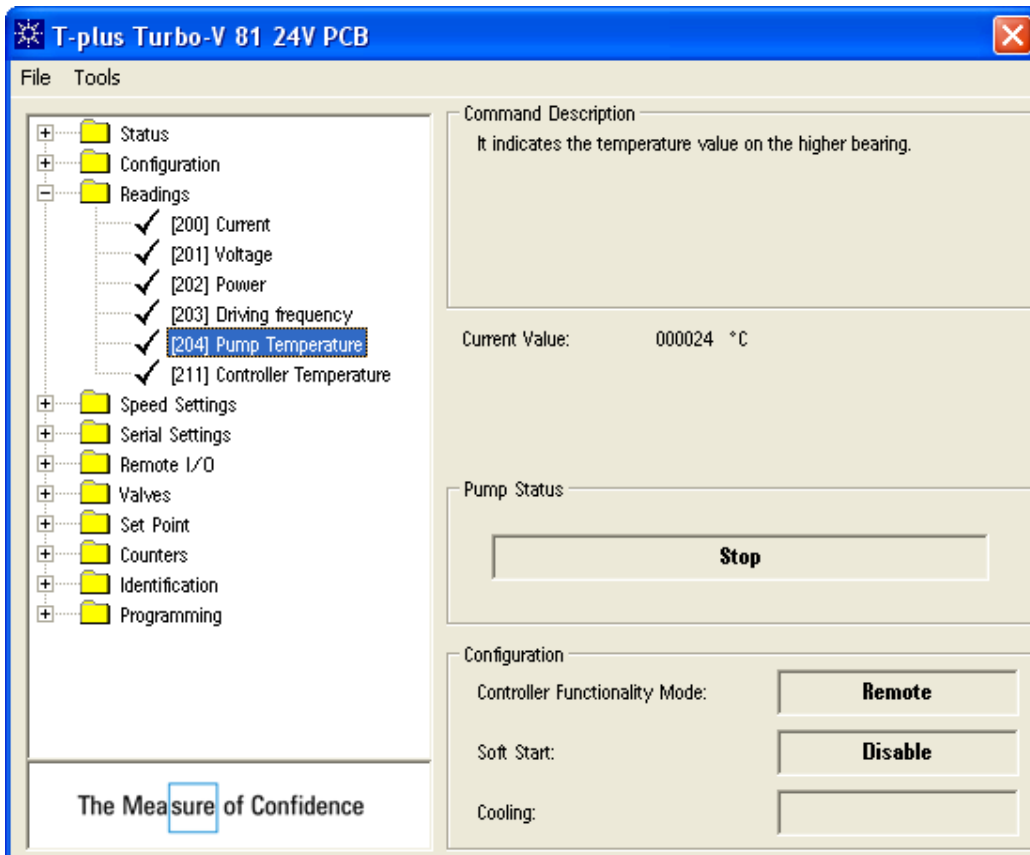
T-plus Turbo-V 81 24V PCB

File Tools

Status
Configuration
Readings
[200] Current
[201] Voltage
[202] Power
[203] Driving frequency
[204] Pump Temperature
[211] Controller Temperature
Speed Settings
Serial Settings
Remote I/O
Valves
Set Point
Counters
Identification
Programming

The Measure of Confidence

Command Description
It indicates the temperature value on the higher bearing.

Current Value: 000024 °C

Pump Status
Stop

Configuration
Controller Functionality Mode: Remote
Soft Start: Disable
Cooling: